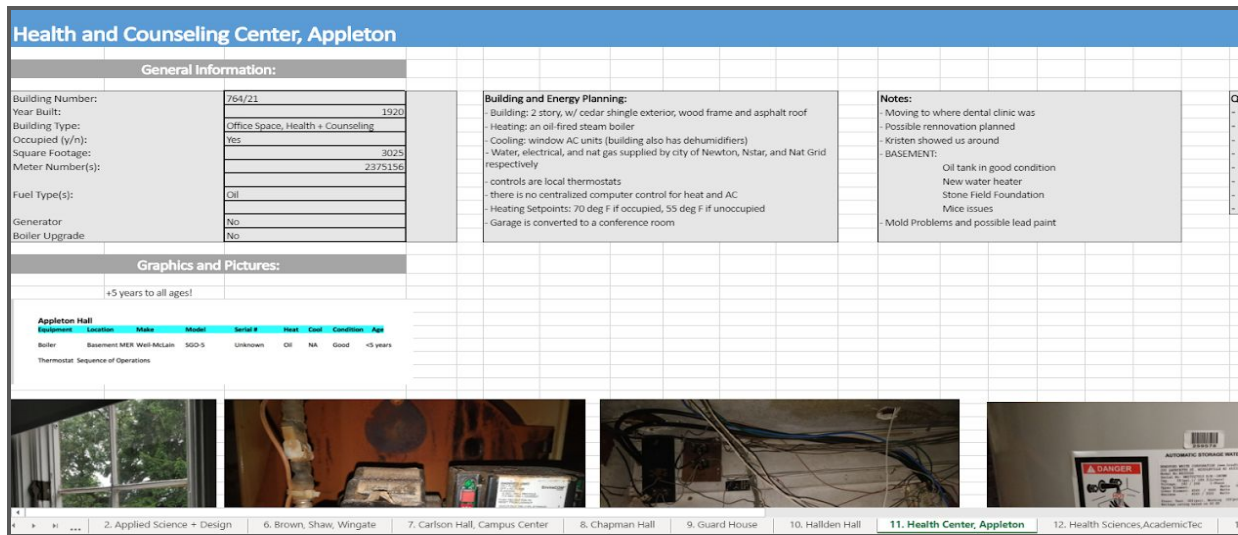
Health and Counseling Center, Appleton

General Information:

| | |
|---|---|
| Building Number: | 764/21 |
| Year Built: | 1920 |
| Building Type: | Office Space, Health + Counseling |
| Occupied (y/n): | Yes |
| Square Footage: | 3025 |
| Meter Number(s): | 2375156 |
| | |
| Fuel Type(s): | Oil |
| | |
| Generator | No |
| Boiler Upgrade | No |

Building and Energy Planning:
- Building: 2 story, w/ cedar shingle exterior, wood frame and asphalt roof
- Heating: an oil-fired steam boiler
- Cooling: window AC units (building also has dehumidifiers)
- Water, electrical, and nat gas supplied by city of Newton, Nstar, and Nat Grid respectively
- controls are local thermostats
- there is no centralized computer control for heat and AC
- Heating Setpoints: 70 deg F if occupied, 55 deg F if unoccupied
- Garage is converted to a conference room

Notes:
- Moving to where dental clinic was
- Possible rennovation planned
- Kristen showed us around
- BASEMENT:
Oil tank in good condition
New water heater
Stone Field Foundation
Mice issues
- Mold Problems and possible lead paint

Q

Graphics and Pictures:

+5 years to all ages!

Appleton Hall

| Equipment | Location | Make | Model | Serial # | Heat | Cool | Condition | Age |
|---|---|---|---|---|---|---|---|---|
| Boiler | Basement MER | Well-McLain | SGO-5 | Unknown | Oil | NA | Good | <5 years |
| Thermostat | Sequence of Operations | | | | | | | |

AUTOMATIC STORAGE WATE

DANGER

2. Applied Science + Design | 6. Brown, Shaw, Wingate | 7. Carlson Hall, Campus Center | 8. Chapman Hall | 9. Guard House | 10. Hallden Hall | 11. Health Center, Appleton | 12. Health Sciences,AcademicTec